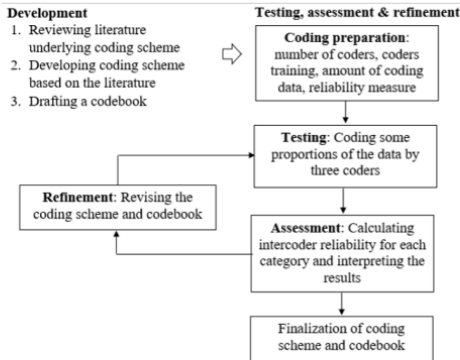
Development

1. Reviewing literature underlying coding scheme
2. Developing coding scheme based on the literature
3. Drafting a codebook

Testing, assessment & refinement

Coding preparation: number of coders, coders training, amount of coding data, reliability measure

Testing: Coding some proportions of the data by three coders

Refinement: Revising the coding scheme and codebook

Assessment: Calculating intercoder reliability for each category and interpreting the results

Finalization of coding scheme and codebook